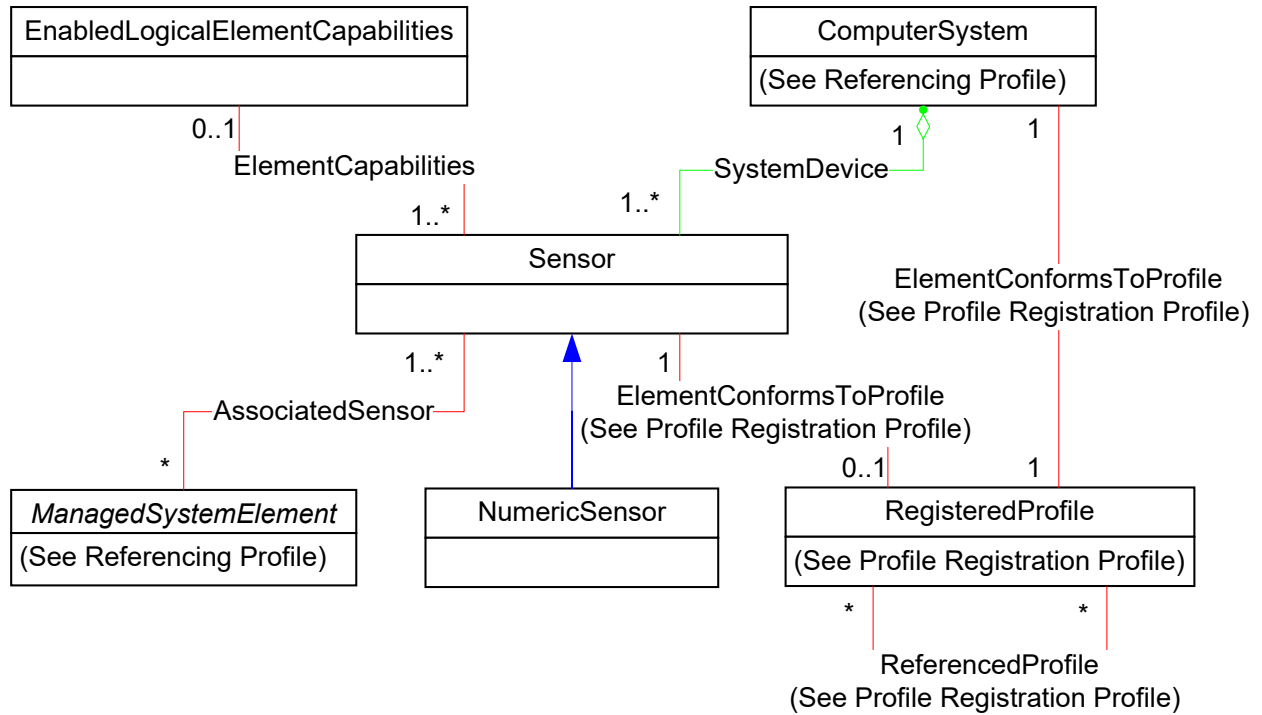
EnabledLogicalElementCapabilities

ComputerSystem

(See Referencing Profile)

0..1

ElementCapabilities

1..*

1

SystemDevice

1..*

1

Sensor

ElementConformsToProfile
(See Profile Registration Profile)

1..*

1

ElementConformsToProfile
(See Profile Registration Profile)

AssociatedSensor

*

0..1

1

*ManagedSystemElement*

(See Referencing Profile)

NumericSensor

RegisteredProfile

(See Profile Registration Profile)

*

*

ReferencedProfile
(See Profile Registration Profile)